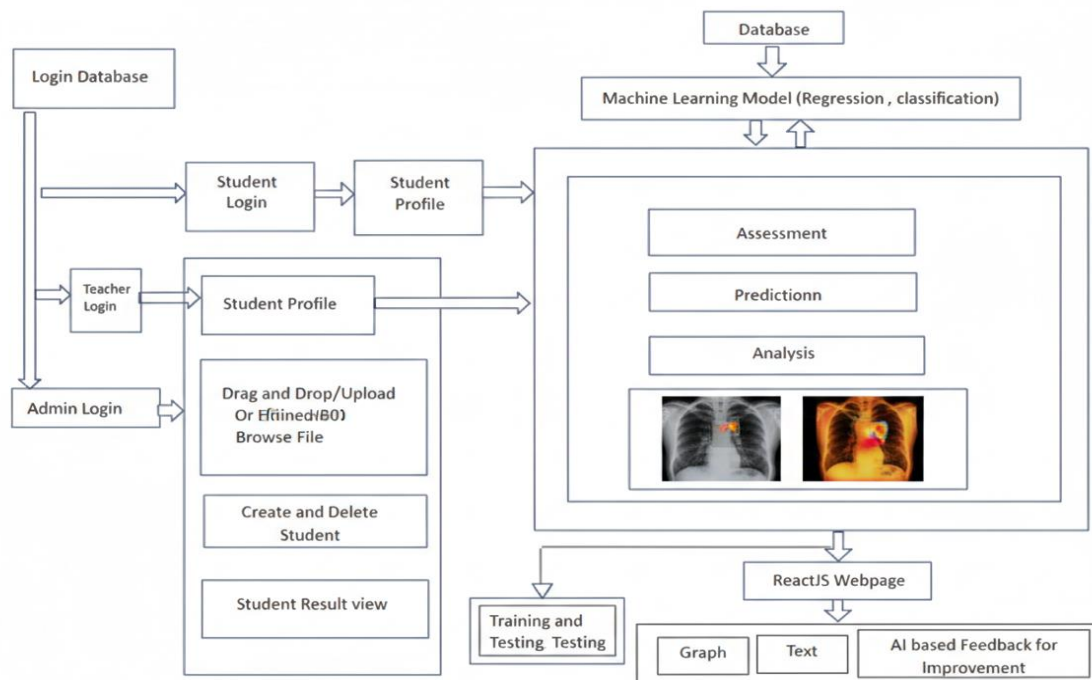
Database

Machine Learning Model (Regression , classification)

Login Database

Student Login

Student Profile

Assessment

Predictionn

Analysis

Teacher Login

Student Profile

Admin Login

Drag and Drop/Upload Or E(tined(B0) Browse File

Create and Delete Student

Student Result view

Training and Testing Testing

ReactJS Webpage

Graph

Text

AI based Feedback for Improvement